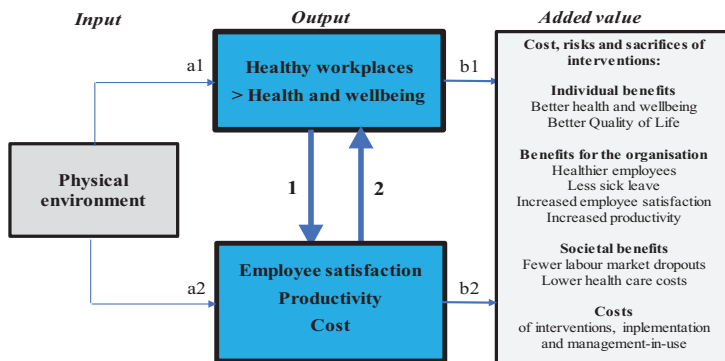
Input

Output

Added value

a1

Healthy workplaces
> Health and wellbeing

b1

Physical environment

1

2

a2

Employee satisfaction
Productivity
Cost

b2

Cost, risks and sacrifices of interventions:

Individual benefits
Better health and wellbeing
Better Quality of Life

Benefits for the organisation
Healthier employees
Less sick leave
Increased employee satisfaction
Increased productivity

Societal benefits
Fewer labour market dropouts
Lower health care costs

Costs
of interventions, inplementation and management-in-use